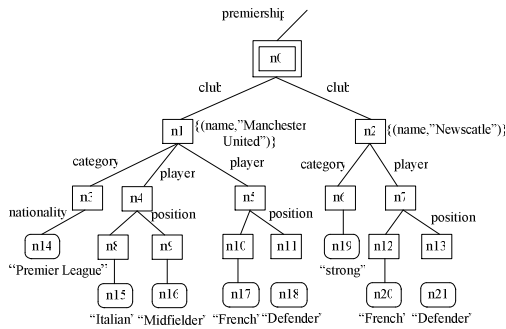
premiership

n0

club

club

n1

{(name,"Manchester United")}

n2

{(name,"Newscatle")}

category

player

player

category

player

n3

n4

n5

n6

n7

nationality

player

position

position

position

n14

n8

n9

n10

n11

n19

n12

n13

"Premier League"

"strong"

n15

n16

n17

n18

n20

n21

"Italian"

"Midfielder"

"French"

"Defender"

"French"

"Defender"